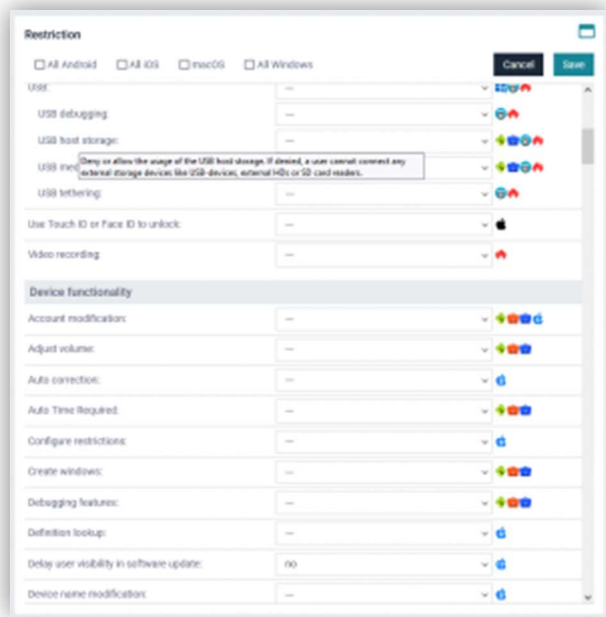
Restriction

All Android All iOS macOS All Windows

Cancel Save

USB: —

USB debugging: —

USB host storage: —

USB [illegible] Deny or allow the usage of the USB host storage. If denied, a user cannot connect any external storage devices like USB-devices, external HDs or SD card readers.

USB tethering: —

Use Touch ID or Face ID to unlock: —

Video recording: —

Device functionality

Account modification: —

Adjust volume: —

Auto correction: —

Auto Time Required: —

Configure restrictions: —

Create windows: —

Debugging features: —

Definition lookup: —

Delay user visibility in software update: no

Device name modification: —